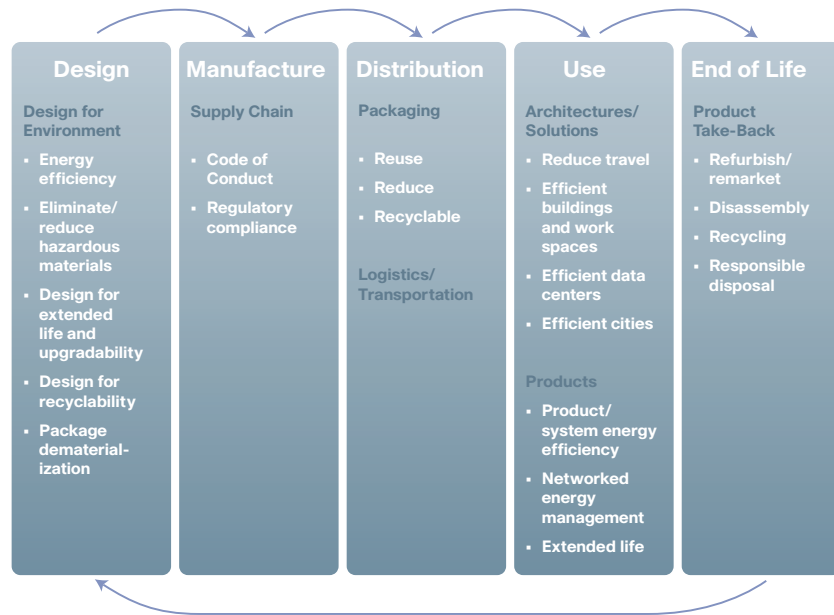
Design

Design for Environment

- Energy efficiency
- Eliminate/ reduce hazardous materials
- Design for extended life and upgradability
- Design for recyclability
- Package dematerialization

Manufacture

Supply Chain

- Code of Conduct
- Regulatory compliance

Distribution

Packaging

- Reuse
- Reduce
- Recyclable

Logistics/ Transportation

Use

Architectures/ Solutions

- Reduce travel
- Efficient buildings and work spaces
- Efficient data centers
- Efficient cities

Products

- Product/ system energy efficiency
- Networked energy management
- Extended life

End of Life

Product Take-Back

- Refurbish/ remarket
- Disassembly
- Recycling
- Responsible disposal